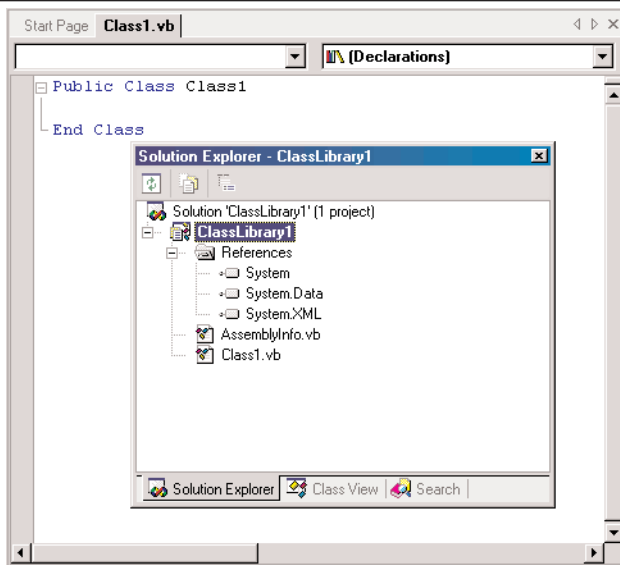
Start Page Class1.vb

(Declarations)

Public Class Class1

End Class

Solution Explorer - ClassLibrary1

Solution 'ClassLibrary1' (1 project)
ClassLibrary1
References
System
System.Data
System.XML
AssemblyInfo.vb
Class1.vb

Solution Explorer Class View Search